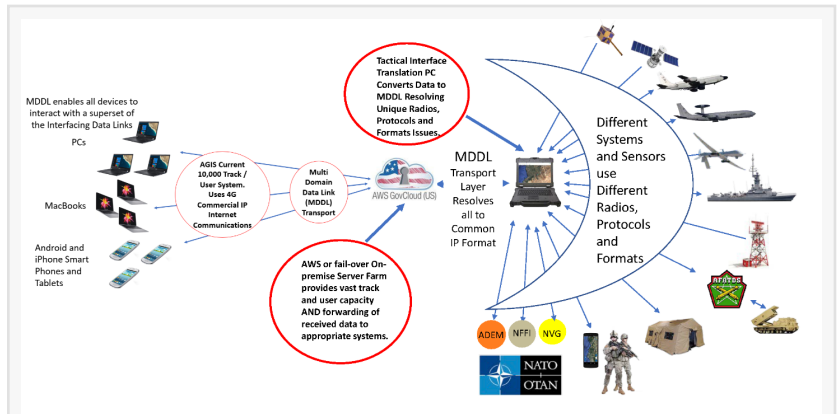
MDDL enables all devices to interact with a superset of the Interfacing Data Links

PCs

MacBooks

Android and iPhone Smart Phones and Tablets

AGIS Current 10,000 Track / User System. Uses 4G Commercial IP Internet Communications

Multi Domain Data Link (MDDL) Transport

AWS GovCloud (US)

Tactical Interface Translation PC Converts Data to MDDL Resolving Unique Radios, Protocols and Formats Issues.

MDDL Transport Layer Resolves all to Common IP Format

AWS or fail-over On-premise Server Farm provides vast track and user capacity AND forwarding of received data to appropriate systems.

Different Systems and Sensors use Different Radios, Protocols and Formats

ADEM

NFFI

NVG

NATO OTAN

AFATDS